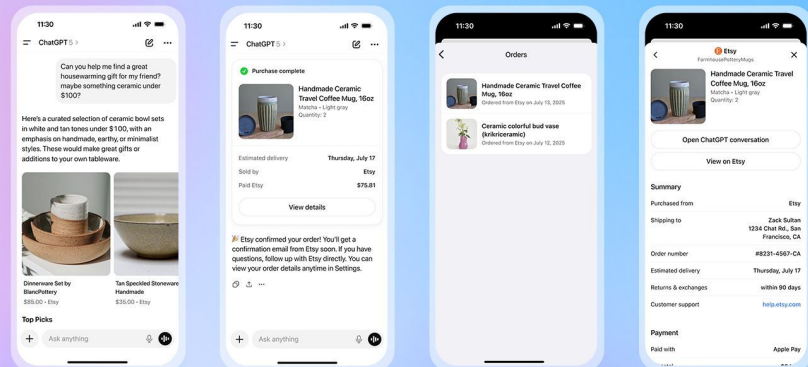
11:30

ChatGPT 5 >

Can you help me find a great housewarming gift for my friend? maybe something ceramic under $100?

Here's a curated selection of ceramic bowl sets in white and tan tones under $100, with an emphasis on handmade, earthy, or minimalist styles. These would make great gifts or additions to your tableware.

Dinnerware Set by BlancPottery
$85.00 • Etsy

Tan Speckled Stoneware Handmade
$35.00 • Etsy

Top Picks

Ask anything

11:30

ChatGPT 5 >

Purchase complete

Handmade Ceramic Travel Coffee Mug, 16oz
Matcha • Light gray
Quantity: 2

| | |
|---|---|
| Estimated delivery | Thursday, July 17 |
| Sold by | Etsy |
| Paid Etsy | $75.81 |

View details

🎉 Etsy confirmed your order! You'll get a confirmation email from Etsy soon. If you have questions, follow up with Etsy directly. You can view your order details anytime in Settings.

Ask anything

11:30

Orders

Handmade Ceramic Travel Coffee Mug, 16oz
Ordered from Etsy on July 13, 2025

Ceramic colorful bud vase (krikriceramic)
Ordered from Etsy on July 12, 2025

11:30

Etsy
FarmhousePotteryMugs

Handmade Ceramic Travel Coffee Mug, 16oz
Matcha • Light gray
Quantity: 2

Open ChatGPT conversation

View on Etsy

Summary

| | |
|---|---|
| Purchased from | Etsy |
| Shipping to | Zack Sultan 1234 Chat Rd., San Francisco, CA |
| Order number | #8231-4567-CA |
| Estimated delivery | Thursday, July 17 |
| Returns & exchanges | within 90 days |
| Customer support | help.etsy.com |

Payment

| | |
|---|---|
| Paid with | Apple Pay |